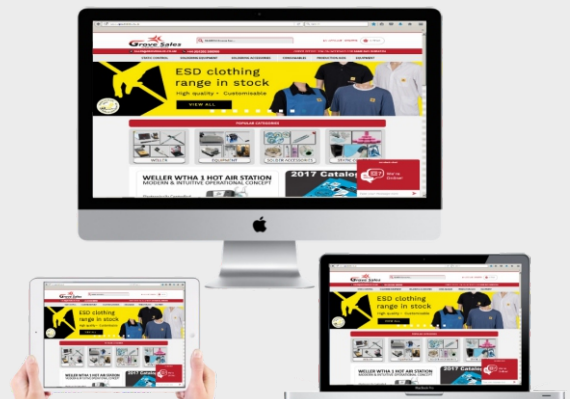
Grove Sales

ESD clothing range in stock
High quality • Customisable
VIEW ALL

POPULAR CATEGORIES

WELLER
EQUIPMENT
SOLDER ACCESSORIES

WELLER WTHA 1 HOT AIR STATION
MODERN & INTUITIVE OPERATIONAL CONCEPT

2017 Catalog

Grove Sales

ESD clothing range in stock
High quality • Customisable
VIEW ALL

WELLER WTHA 1 HOT AIR STATION
MODERN & INTUITIVE OPERATIONAL CONCEPT

2017 Catalog

Grove Sales

ESD clothing range in stock
High quality • Customisable
VIEW ALL

WELLER WTHA 1 HOT AIR STATION
MODERN & INTUITIVE OPERATIONAL CONCEPT

2017 Catalog